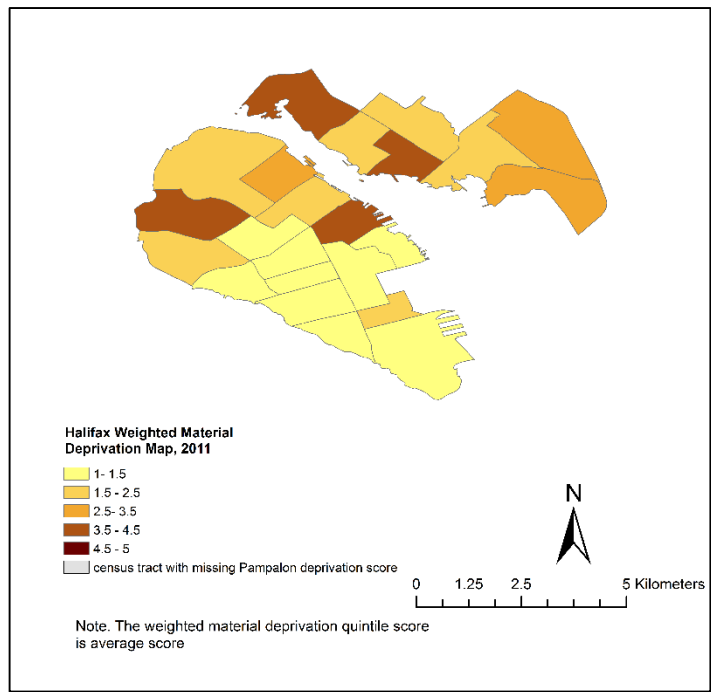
Halifax Weighted Material Deprivation Map, 2011

1- 1.5
1.5 - 2.5
2.5- 3.5
3.5 - 4.5
4.5 - 5
census tract with missing Pampalon deprivation score

N

0 1.25 2.5 5 Kilometers

Note. The weighted material deprivation quintile score is average score